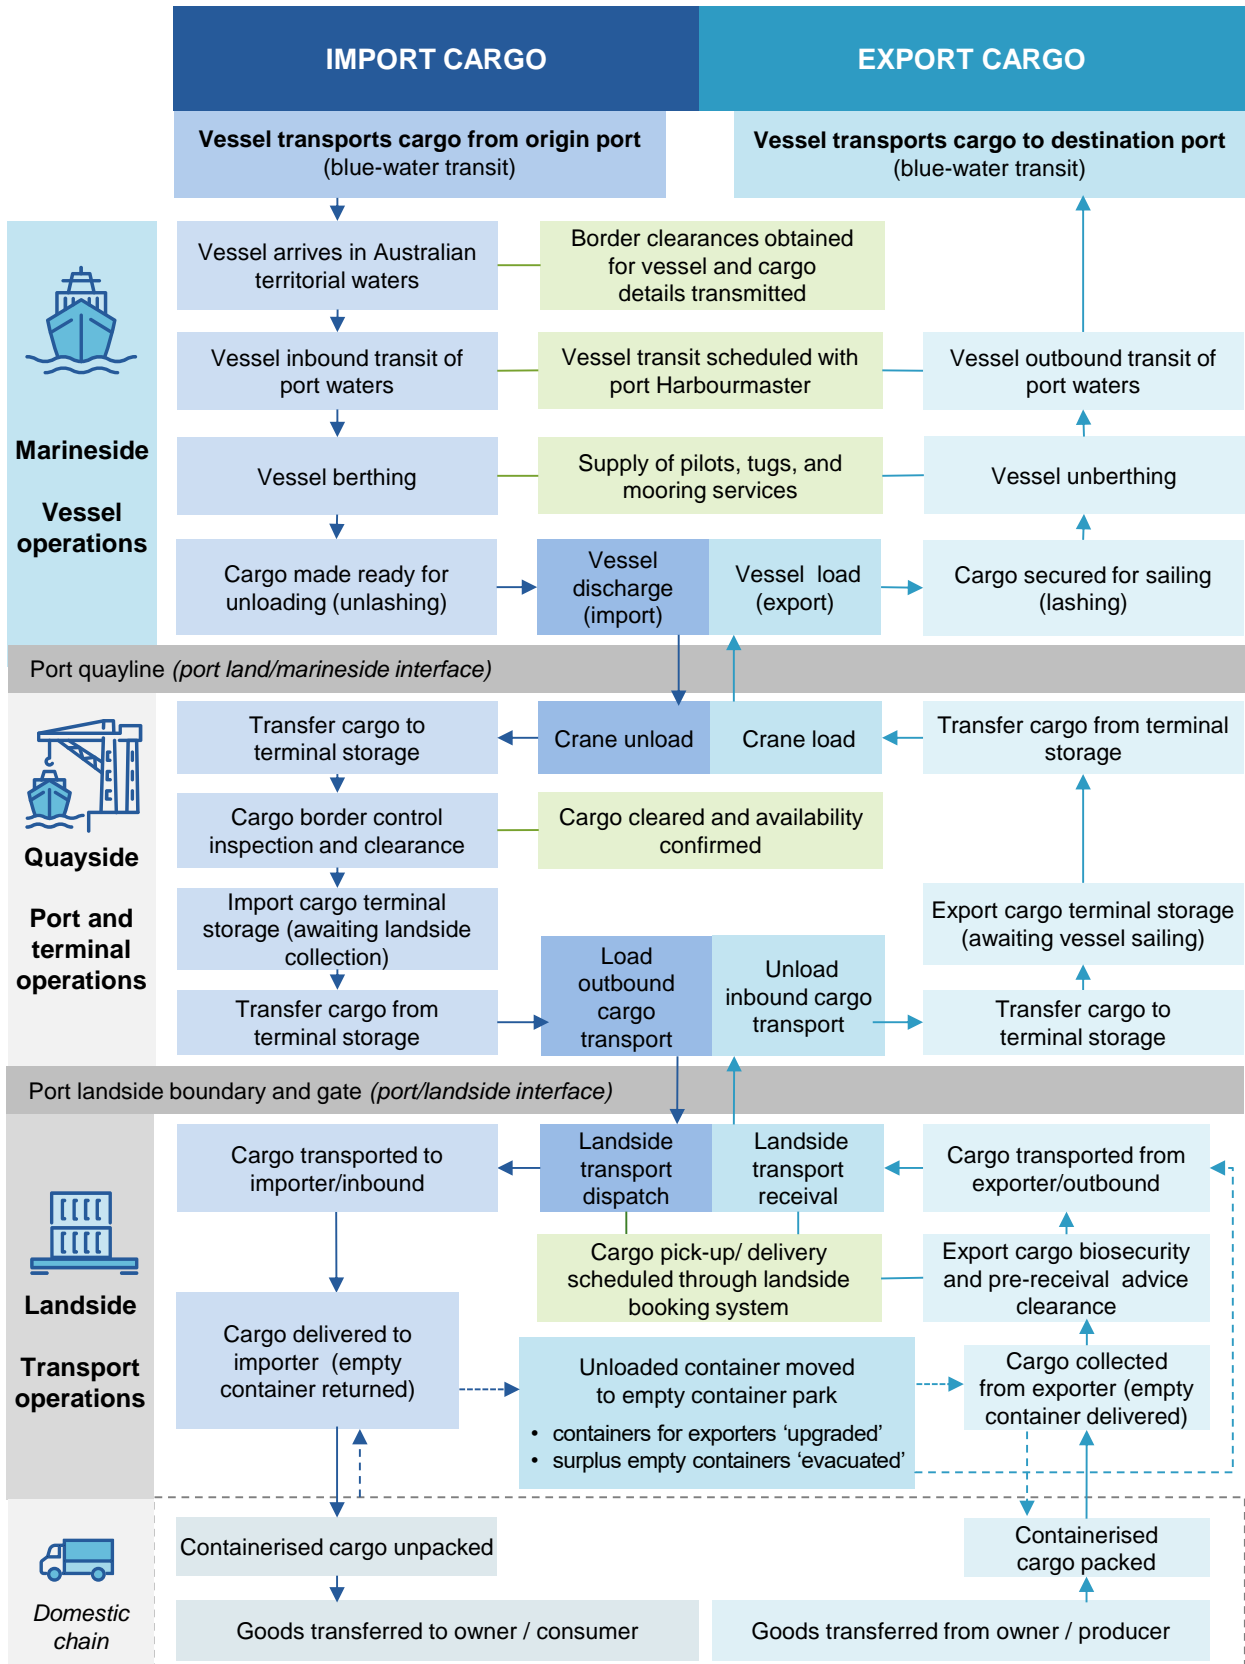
IMPORT CARGO

EXPORT CARGO

Vessel transports cargo from origin port (blue-water transit)

Vessel transports cargo to destination port (blue-water transit)

Marineside

Vessel operations

Vessel arrives in Australian territorial waters

Border clearances obtained for vessel and cargo details transmitted

Vessel inbound transit of port waters

Vessel transit scheduled with port Harbourmaster

Vessel outbound transit of port waters

Vessel berthing

Supply of pilots, tugs, and mooring services

Vessel unberthing

Cargo made ready for unloading (unlashing)

Vessel discharge (import)

Vessel load (export)

Cargo secured for sailing (lashing)

Port quayline *(port land/marineside interface)*

Quayside

Port and terminal operations

Transfer cargo to terminal storage

Crane unload

Crane load

Transfer cargo from terminal storage

Cargo border control inspection and clearance

Cargo cleared and availability confirmed

Import cargo terminal storage (awaiting landside collection)

Export cargo terminal storage (awaiting vessel sailing)

Transfer cargo from terminal storage

Load outbound cargo transport

Unload inbound cargo transport

Transfer cargo to terminal storage

Port landside boundary and gate *(port/landside interface)*

Landside

Transport operations

Cargo transported to importer/inbound

Landside transport dispatch

Landside transport receival

Cargo transported from exporter/outbound

Cargo pick-up/ delivery scheduled through landside booking system

Export cargo biosecurity and pre-receival advice clearance

Cargo delivered to importer (empty container returned)

Unloaded container moved to empty container park
• containers for exporters ‘upgraded’
• surplus empty containers ‘evacuated’

Cargo collected from exporter (empty container delivered)

Domestic chain

Containerised cargo unpacked

Containerised cargo packed

Goods transferred to owner / consumer

Goods transferred from owner / producer